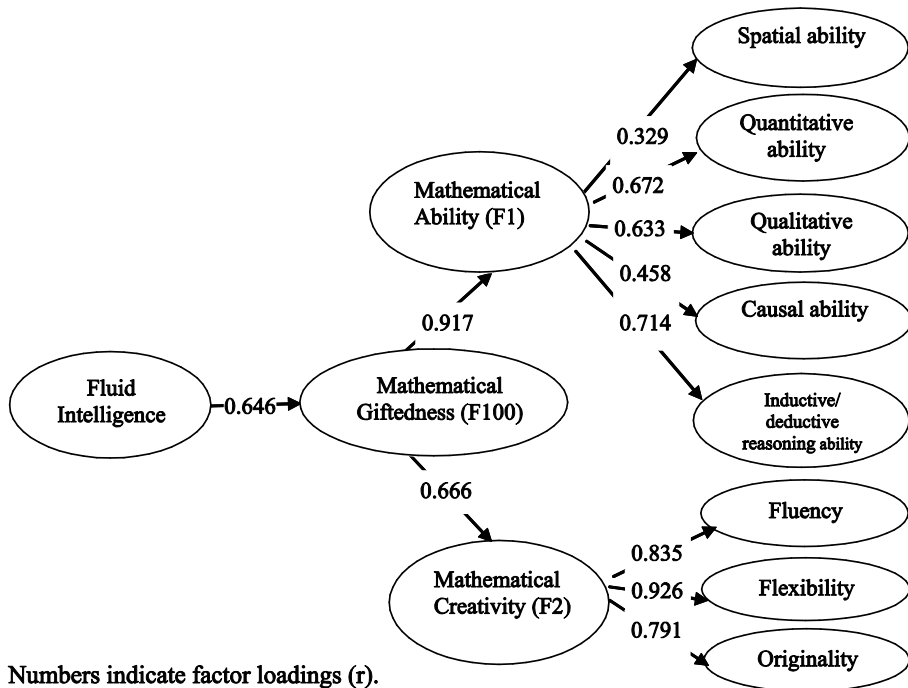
Spatial ability

Quantitative ability

Mathematical Ability (F1)

0.329

0.672

0.633

Qualitative ability

0.458

Causal ability

0.917

0.714

Inductive/ deductive reasoning ability

Fluid Intelligence

0.646

Mathematical Giftedness (F100)

0.666

Fluency

0.835

Mathematical Creativity (F2)

0.926

Flexibility

0.791

Originality

Numbers indicate factor loadings (r).